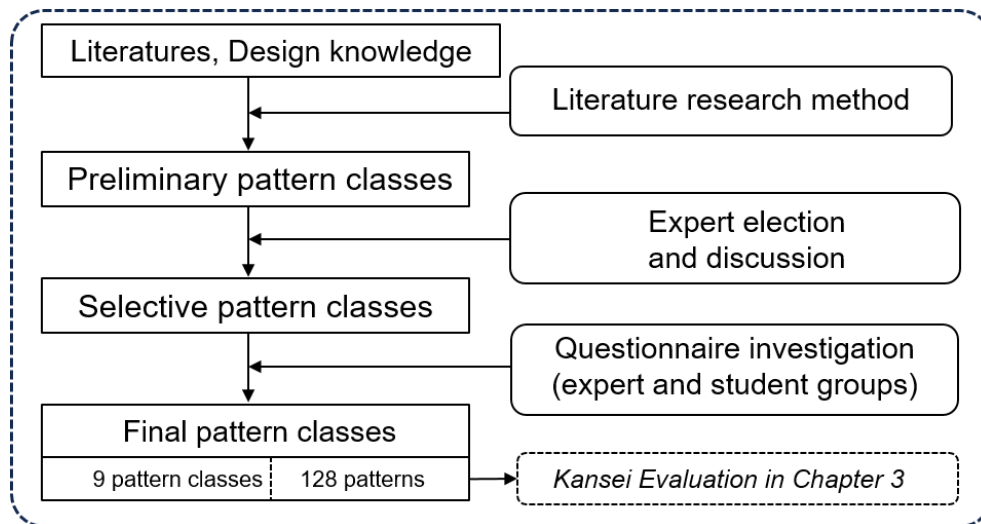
Literatures, Design knowledge

Literature research method

Preliminary pattern classes

Expert election and discussion

Selective pattern classes

Questionnaire investigation (expert and student groups)

Final pattern classes

9 pattern classes

128 patterns

Kansei Evaluation in Chapter 3